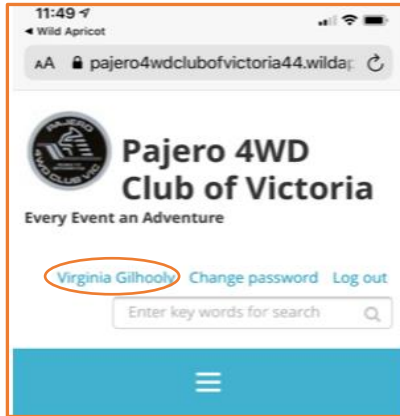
11:49
◂ Wild Apricot
AA pajero4wdclubofvictoria44.wildap

PAJERO 4WD CLUB VIC

Pajero 4WD Club of Victoria
Every Event an Adventure

Virginia Gilhooly Change password Log out

Enter key words for search